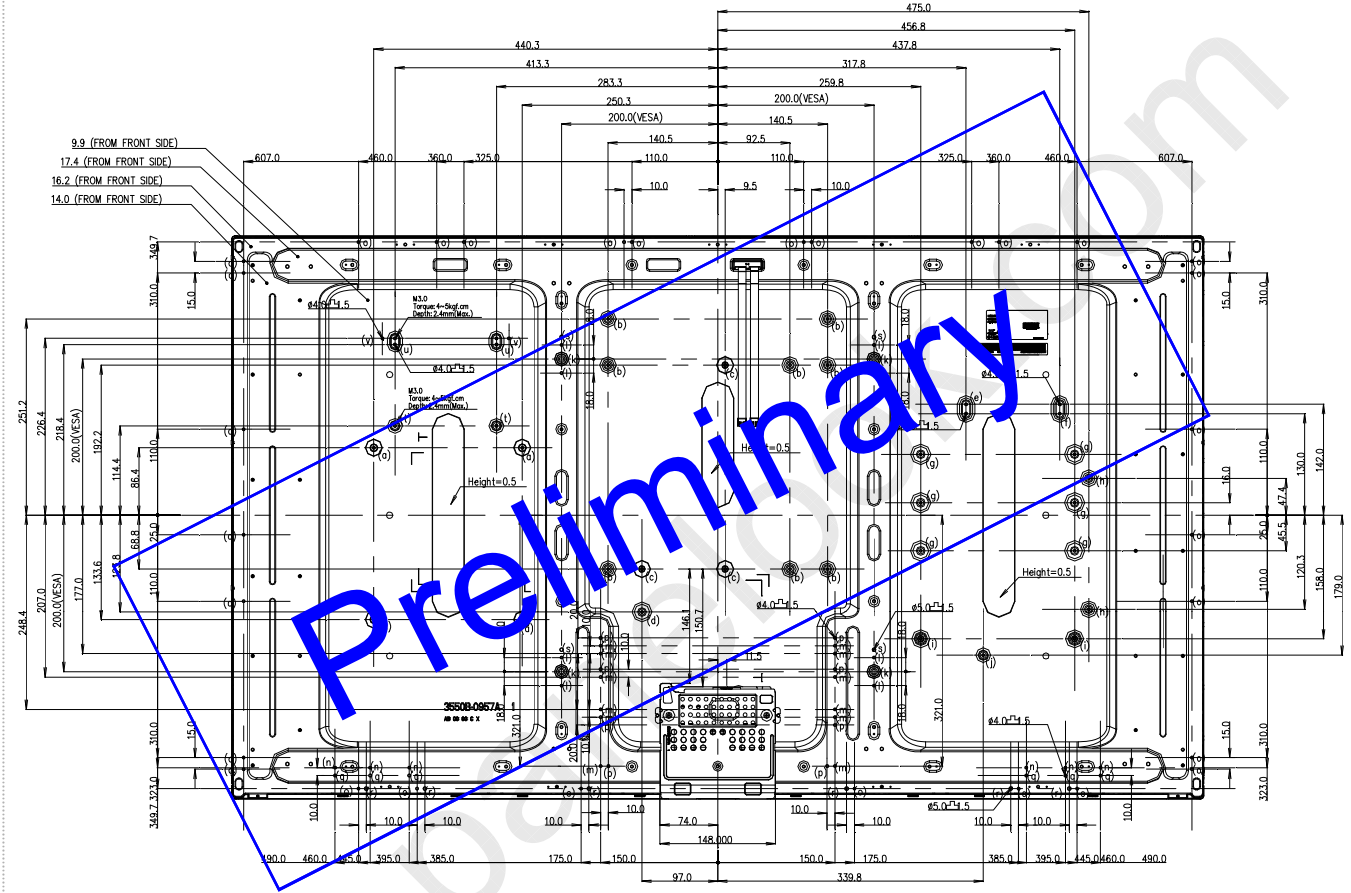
475.0
456.8
440.3
437.8
413.3
317.8
283.3
259.8
250.3
200.0(VESA)
200.0(VESA)
140.5
140.5
140.5
92.5
9.9 (FROM FRONT SIDE)
17.4 (FROM FRONT SIDE)
16.2 (FROM FRONT SIDE)
14.0 (FROM FRONT SIDE)
607.0
460.0
360.0
325.0
110.0
110.0
325.0
360.0
460.0
607.0
10.0
9.5
10.0
349.7
310.0
15.0
M3.0
Torque: 4~5kgf.cm
Depth: 2.4mm(Max.)
ø4.0 1.5
M3.0
Torque: 4~5kgf.cm
Depth: 2.4mm(Max.)
251.2
226.4
218.4
200.0(VESA)
192.2
114.4
86.4
110.0
25.0
68.8
133.6
13.8
110.0
177.0
200.0(VESA)
207.0
248.4
Height=0.5
Height=0.5
Height=0.5
Preliminary
ø4.0 1.5
ø4.0 1.5
ø5.0 1.5
ø4.0 1.5
ø5.0 1.5
11.5
146.1
150.7
18.0
18.0
18.0
321.0
321.0
16.0
47.4
130.0
142.0
110.0
110.0
25.0
45.5
120.3
158.0
179.0
310.0
15.0
310.0
323.0
349.7 323.0
3550B-0967A
10.0
10.0
10.0
10.0
10.0
10.0
10.0
10.0
10.0
74.0
148.000
490.0
460.0
445.0
395.0
385.0
175.0
150.0
150.0
175.0
385.0
395.0
445.0
460.0
490.0
97.0
339.8